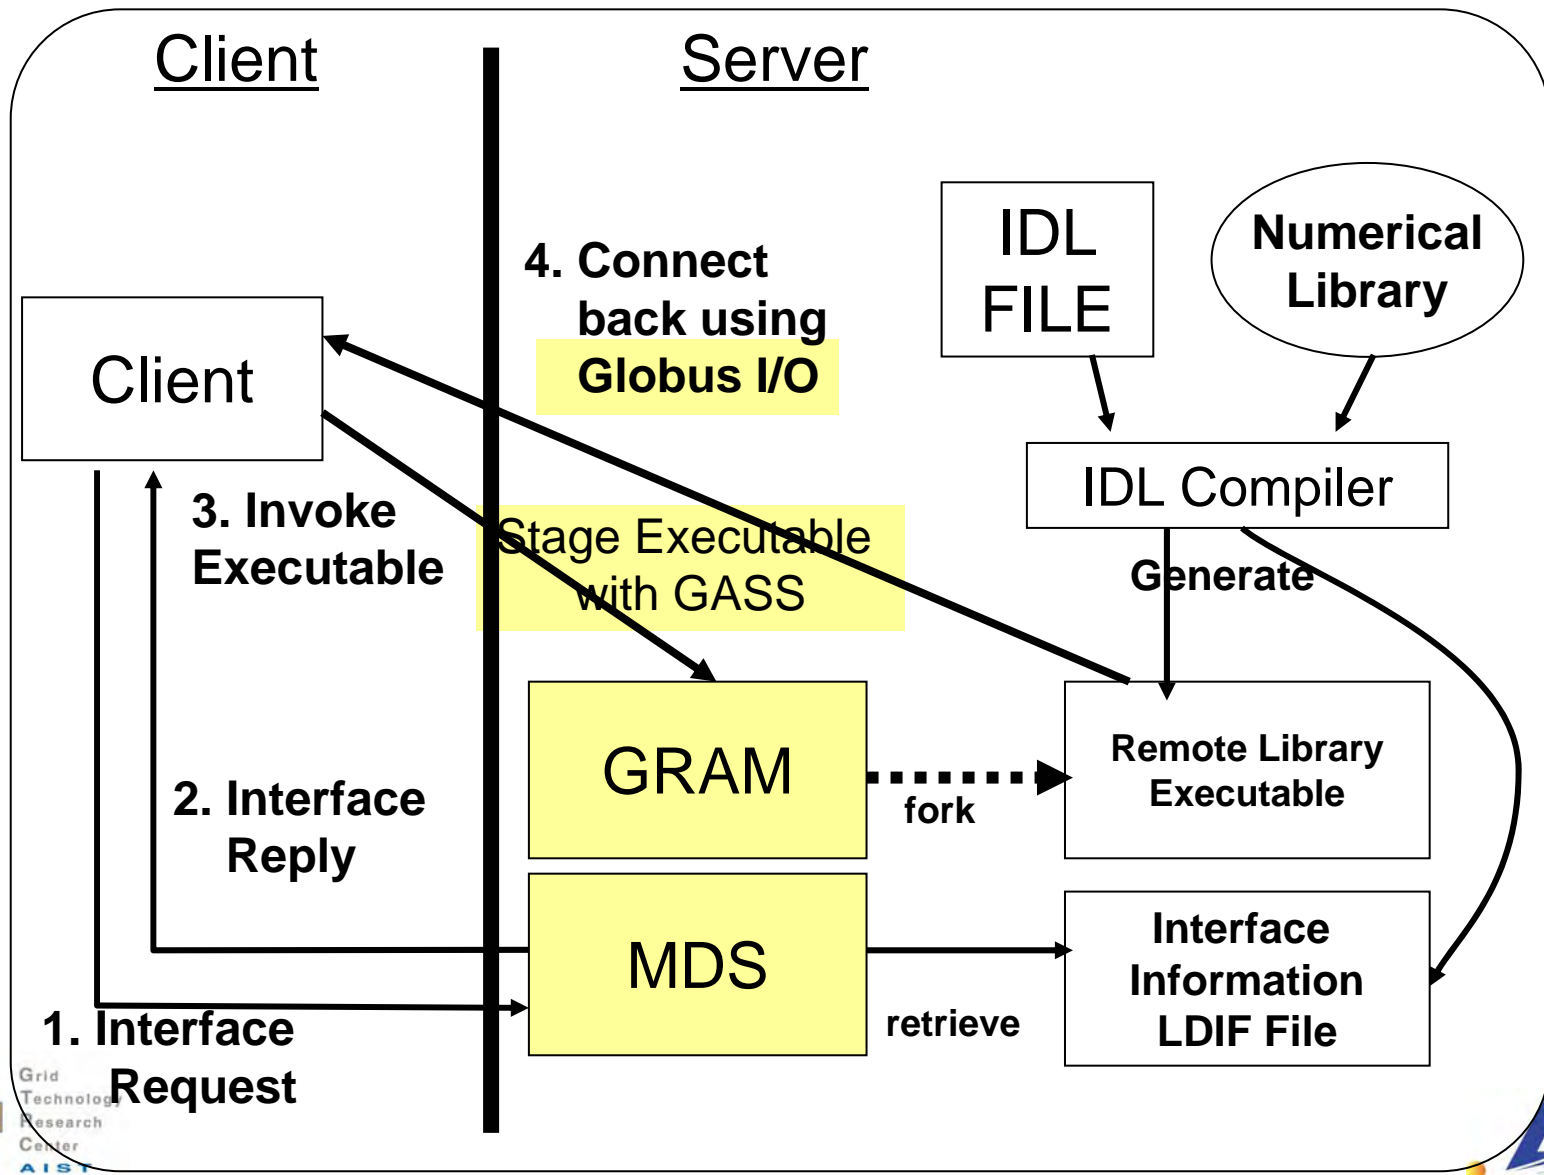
Client

Server

4. Connect back using Globus I/O

IDL FILE

Numerical Library

Client

IDL Compiler

3. Invoke Executable

Stage Executable with GASS

Generate

GRAM

fork

Remote Library Executable

2. Interface Reply

MDS

Interface Information LDIF File

retrieve

1. Interface Request

Grid Technology Research Center AIST